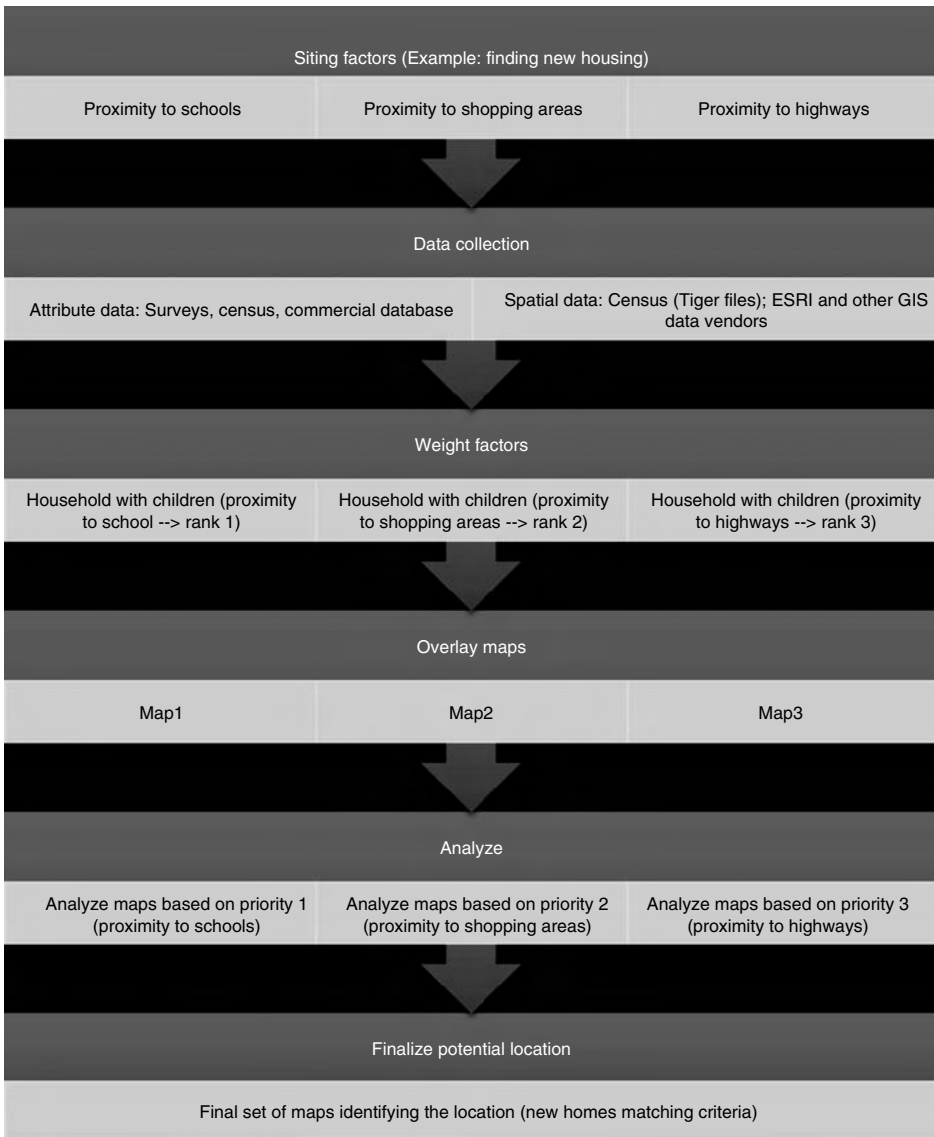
Siting factors (Example: finding new housing)

Proximity to schools

Proximity to shopping areas

Proximity to highways

Data collection

Attribute data: Surveys, census, commercial database

Spatial data: Census (Tiger files); ESRI and other GIS data vendors

Weight factors

Household with children (proximity to school --> rank 1)

Household with children (proximity to shopping areas --> rank 2)

Household with children (proximity to highways --> rank 3)

Overlay maps

Map1

Map2

Map3

Analyze

Analyze maps based on priority 1 (proximity to schools)

Analyze maps based on priority 2 (proximity to shopping areas)

Analyze maps based on priority 3 (proximity to highways)

Finalize potential location

Final set of maps identifying the location (new homes matching criteria)